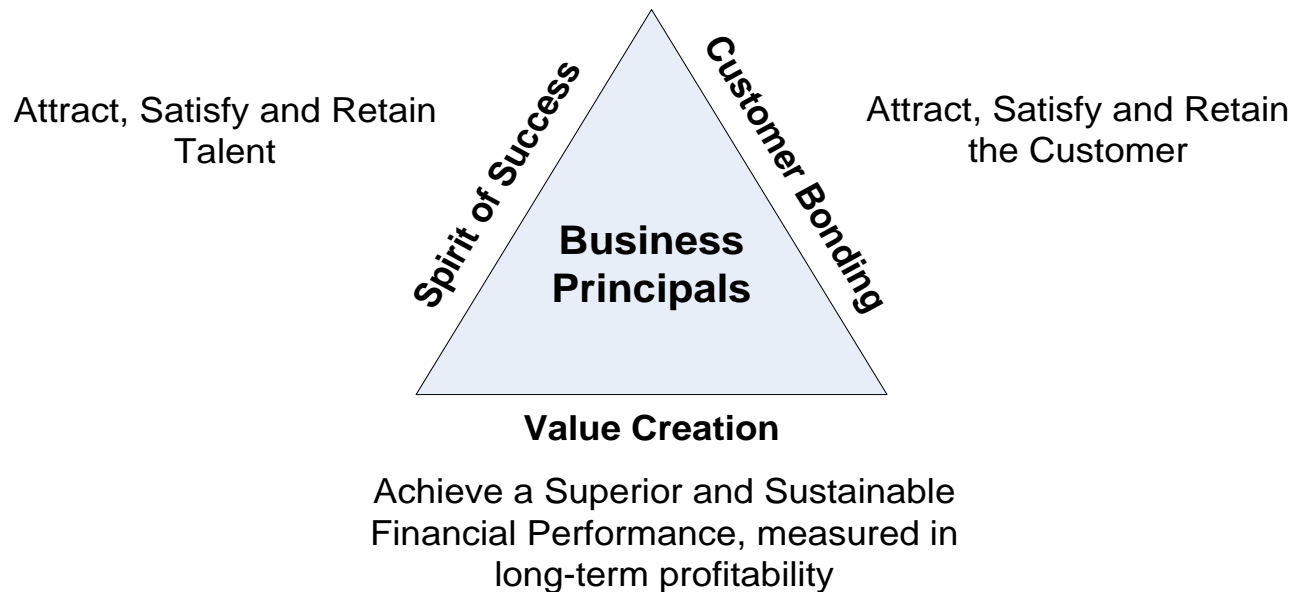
Attract, Satisfy and Retain Talent

Spirit of Success

Customer Bonding

Attract, Satisfy and Retain the Customer

Business Principals

Value Creation

Achieve a Superior and Sustainable Financial Performance, measured in long-term profitability